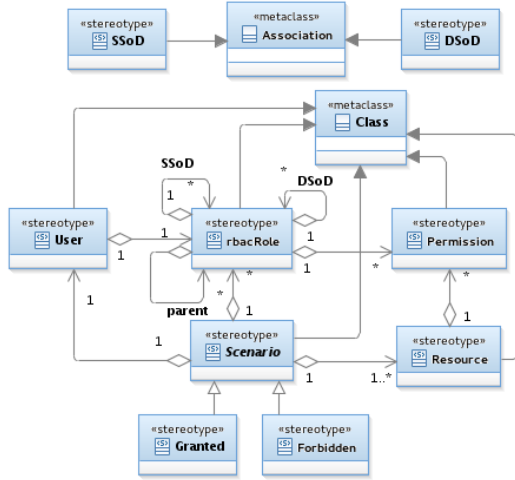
«stereotype»
SSoD

«metaclass»
Association

«stereotype»
DSoD

«metaclass»
Class

SSoD
*
1

*
DSoD

«stereotype»
User

1
1

«stereotype»
rbacRole

1
1

*

«stereotype»
Permission

*

1
parent

*
*
1

1

«stereotype»
Scenario

1

1..*

«stereotype»
Resource

1

«stereotype»
Granted

«stereotype»
Forbidden